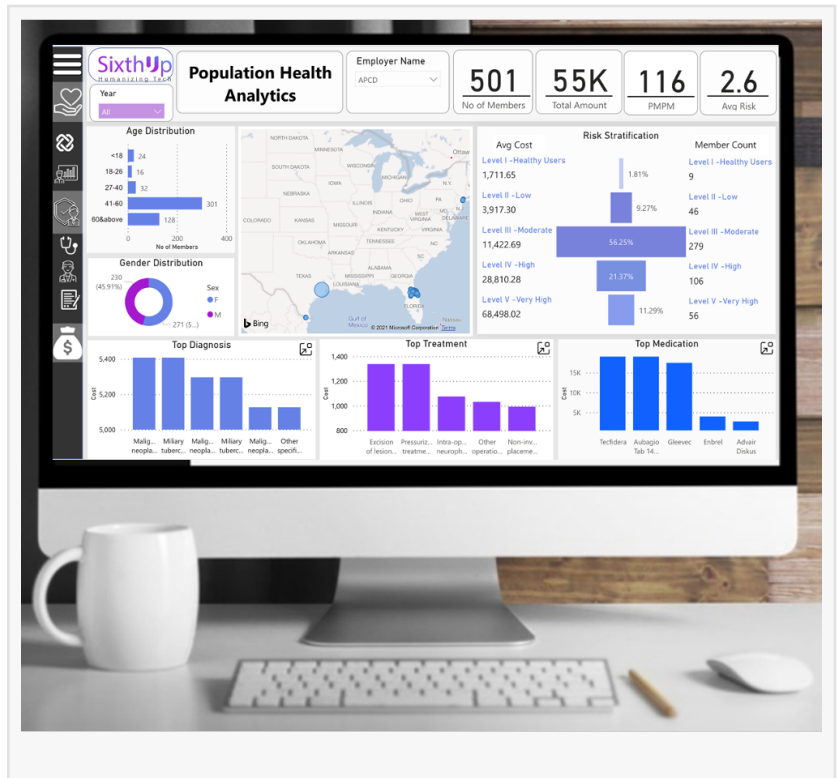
SixthUp
Humanizing Tech

Year
All

Population Health Analytics

Employer Name
APCD

501
No of Members

55K
Total Amount

116
PMPM

2.6
Avg Risk

Age Distribution

| | |
|---|---|
| <18 | 24 |
| 18-26 | 16 |
| 27-40 | 32 |
| 41-60 | 301 |
| 60&above | 128 |

0 200 400
No of Members

Gender Distribution
230 (45.91%)
271 (5...)
Sex
F
M

NORTH DAKOTA
MINNESOTA
SOUTH DAKOTA
WISCONSIN
MICHIGAN
Ottaw
NEBRASKA
IOWA
ILLINOIS
OHIO
PENN
COLORADO
KANSAS
MISSOURI
WEST VIRGINIA
KENTUCKY
VIRGINIA
OKLAHOMA
TENNESSEE
NORTH CAROLINA
ARKANSAS
SOUTH CAROLINA
TEXAS
MISSISSIPPI
ALABAMA
GEORGIA
LOUISIANA
FLORIDA
Gulf of Mexico
Bing
© 2021 Microsoft Corporation Terms

Risk Stratification

Avg Cost
Member Count

Level I -Healthy Users
1,711.65
1.81%
Level I -Healthy Users
9

Level II -Low
3,917.30
9.27%
Level II -Low
46

Level III -Moderate
11,422.69
56.25%
Level III -Moderate
279

Level IV -High
28,810.28
21.37%
Level IV -High
106

Level V -Very High
68,498.02
11.29%
Level V -Very High
56

Top Diagnosis
Cost
5,400
5,200
5,000
Malig... neopla...
Miliary tuberc...
Malig... neopla...
Miliary tuberc...
Malig... neopla...
Other specifi...

Top Treatment
Cost
1,400
1,200
1,000
800
Excision of lesion...
Pressuriz... treatme...
Intra-op... neuroph...
Other operatio...
Non-inv... placeme...

Top Medication
Cost
15K
10K
5K
Tecfidera
Aubagio Tab 14...
Gleevec
Enbrel
Advair Diskus